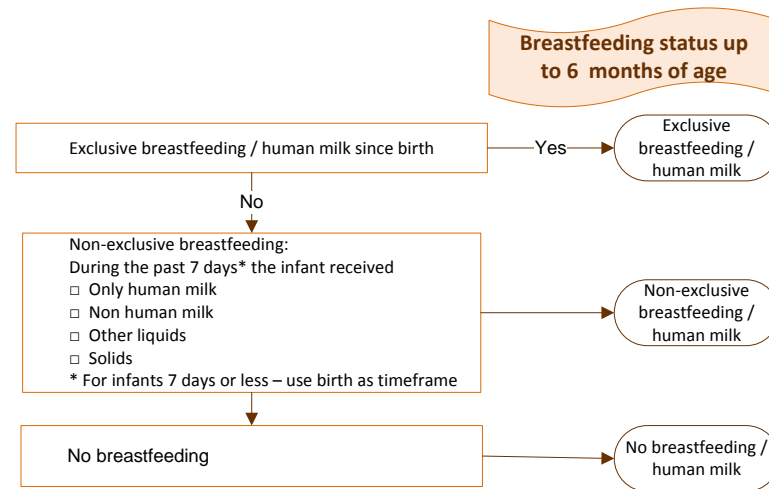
Breastfeeding status up to 6 months of age

Exclusive breastfeeding / human milk since birth

Yes

Exclusive breastfeeding / human milk

No

Non-exclusive breastfeeding:
During the past 7 days* the infant received
□ Only human milk
□ Non human milk
□ Other liquids
□ Solids
* For infants 7 days or less – use birth as timeframe

Non-exclusive breastfeeding / human milk

No breastfeeding

No breastfeeding / human milk